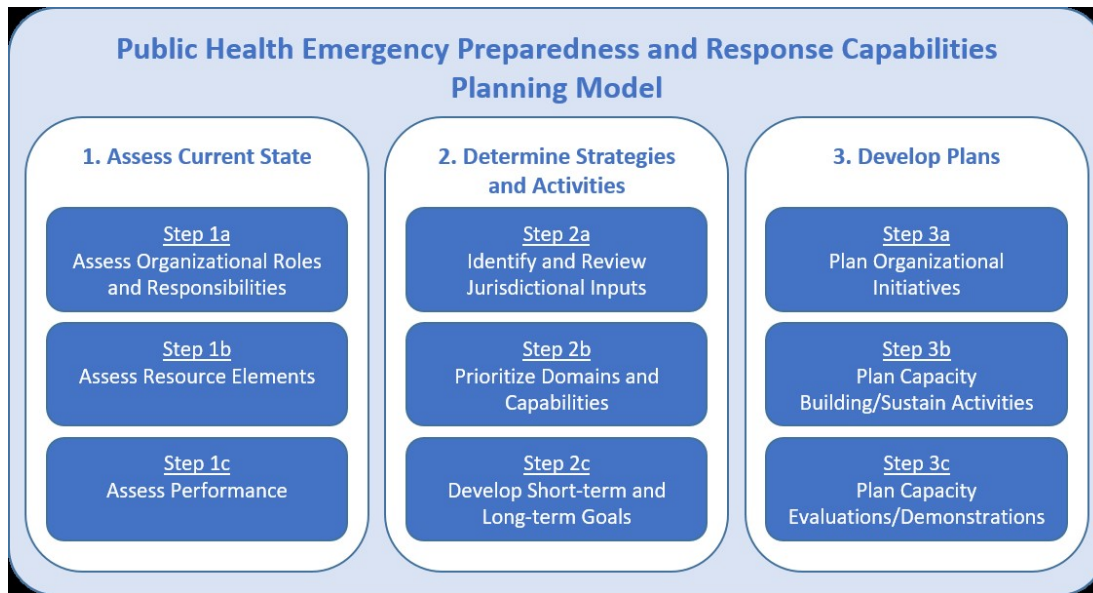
Public Health Emergency Preparedness and Response Capabilities Planning Model

1. Assess Current State

Step 1a
Assess Organizational Roles and Responsibilities

Step 1b
Assess Resource Elements

Step 1c
Assess Performance

2. Determine Strategies and Activities

Step 2a
Identify and Review Jurisdictional Inputs

Step 2b
Prioritize Domains and Capabilities

Step 2c
Develop Short-term and Long-term Goals

3. Develop Plans

Step 3a
Plan Organizational Initiatives

Step 3b
Plan Capacity Building/Sustain Activities

Step 3c
Plan Capacity Evaluations/Demonstrations